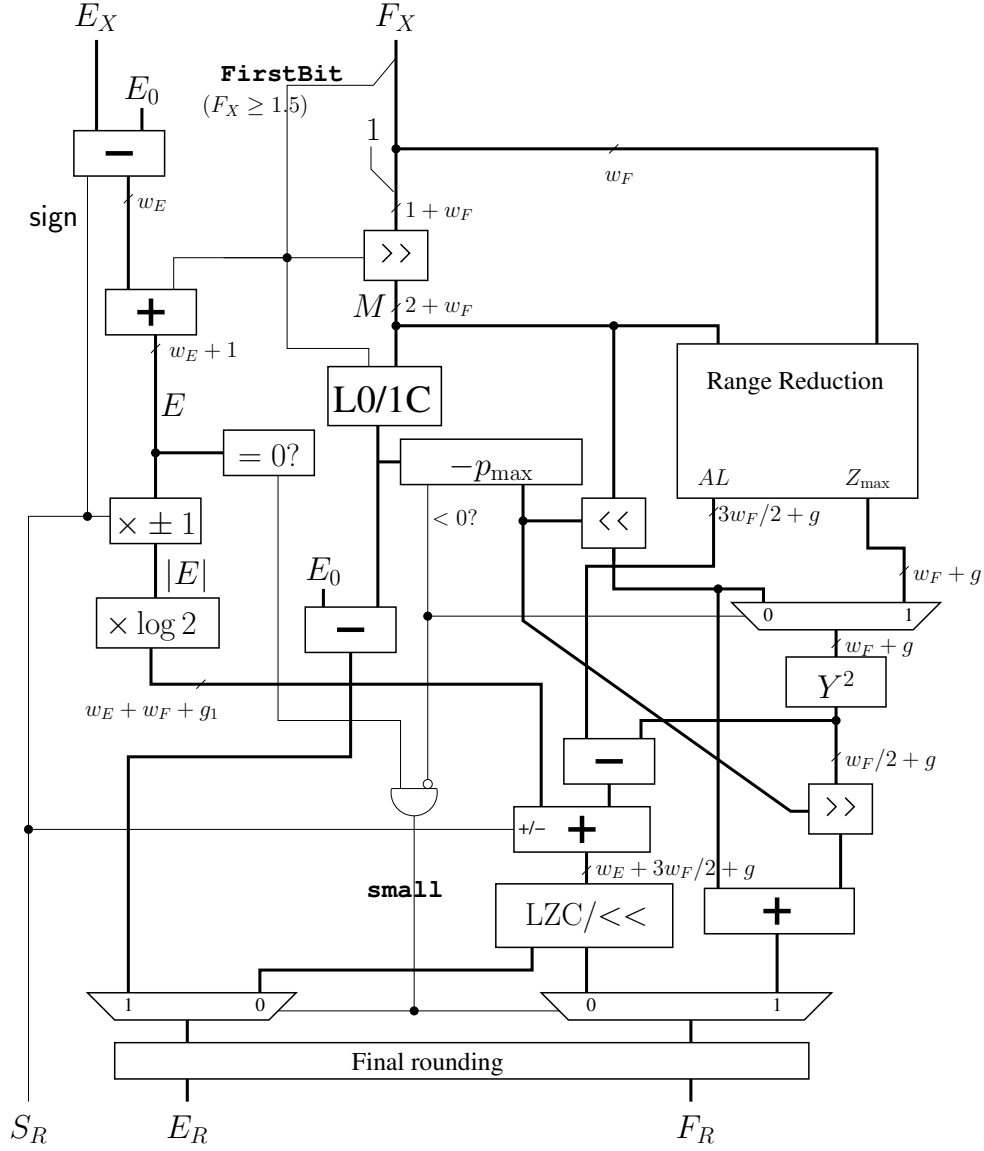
$E_X$
$F_X$
FirstBit
$(F_X \geq 1.5)$
$E_0$
−
1
$w_F$
sign
$w_E$
$1 + w_F$
>>
+
$M$
$2 + w_F$
$w_E + 1$
Range Reduction
L0/1C
$E$
$= 0?$
$-p_{\max}$
$AL$
$Z_{\max}$
$\times \pm 1$
$< 0?$
<<
$3w_F/2 + g$
$|E|$
$E_0$
$w_F + g$
$\times \log 2$
−
0
1
$w_F + g$
$Y^2$
$w_E + w_F + g_1$
−
$w_F/2 + g$
>>
+/−
+
small
$w_E + 3w_F/2 + g$
LZC/<<
+
1
0
0
1
Final rounding
$S_R$
$E_R$
$F_R$